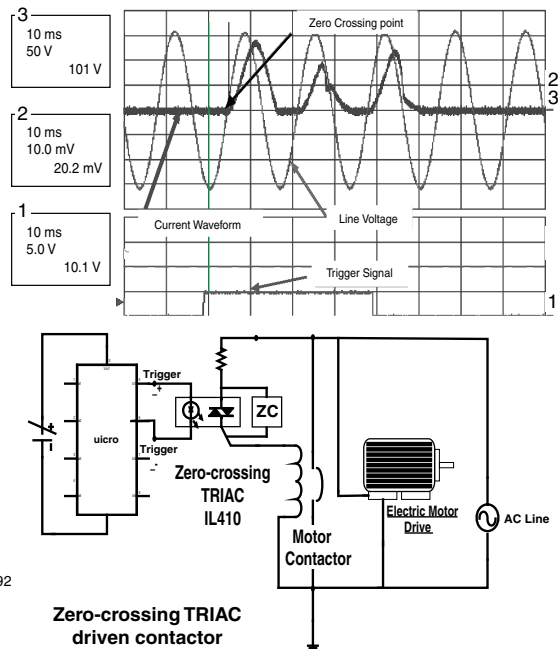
3
10 ms
50 V
101 V

2
10 ms
10.0 mV
20.2 mV

1
10 ms
5.0 V
10.1 V

Zero Crossing point

2
3

Current Waveform

Line Voltage

Trigger Signal

1

Trigger
+

uicro

Trigger
-

ZC

Zero-crossing
TRIAC
IL410

Motor
Contactor

Electric Motor
Drive

AC Line

92

Zero-crossing TRIAC
driven contactor